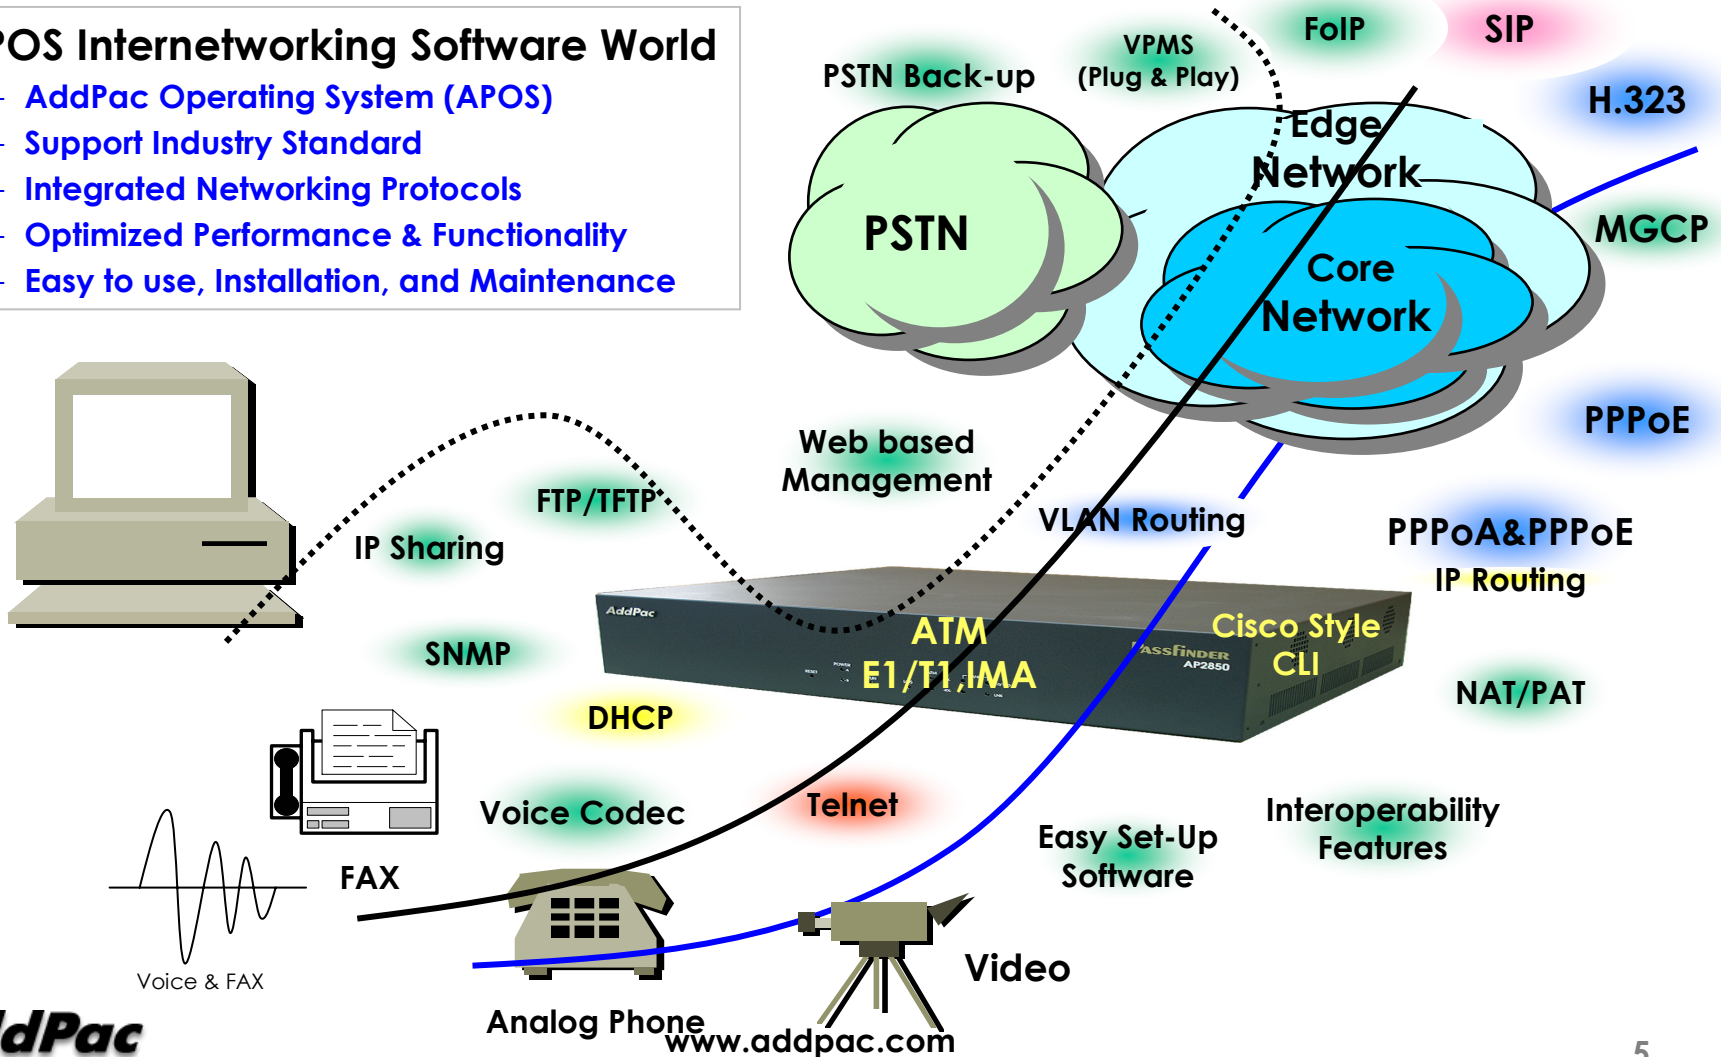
OS Internetworking Software World
- AddPac Operating System (APOS)
- Support Industry Standard
- Integrated Networking Protocols
- Optimized Performance & Functionality
- Easy to use, Installation, and Maintenance

PSTN Back-up
VPMS (Plug & Play)
FoIP
SIP
H.323
MGCP
PSTN
Edge Network
Core Network
PPPoE
Web based Management
VLAN Routing
PPPoA&PPPoE
IP Routing
FTP/TFTP
IP Sharing
AddPac
PASSFINDER AP2850
ATM E1/T1,IMA
Cisco Style CLI
SNMP
NAT/PAT
DHCP
Voice Codec
Telnet
Interoperability Features
Easy Set-Up Software
FAX
Voice & FAX
Video
Analog Phone
www.addpac.com
dPac
5